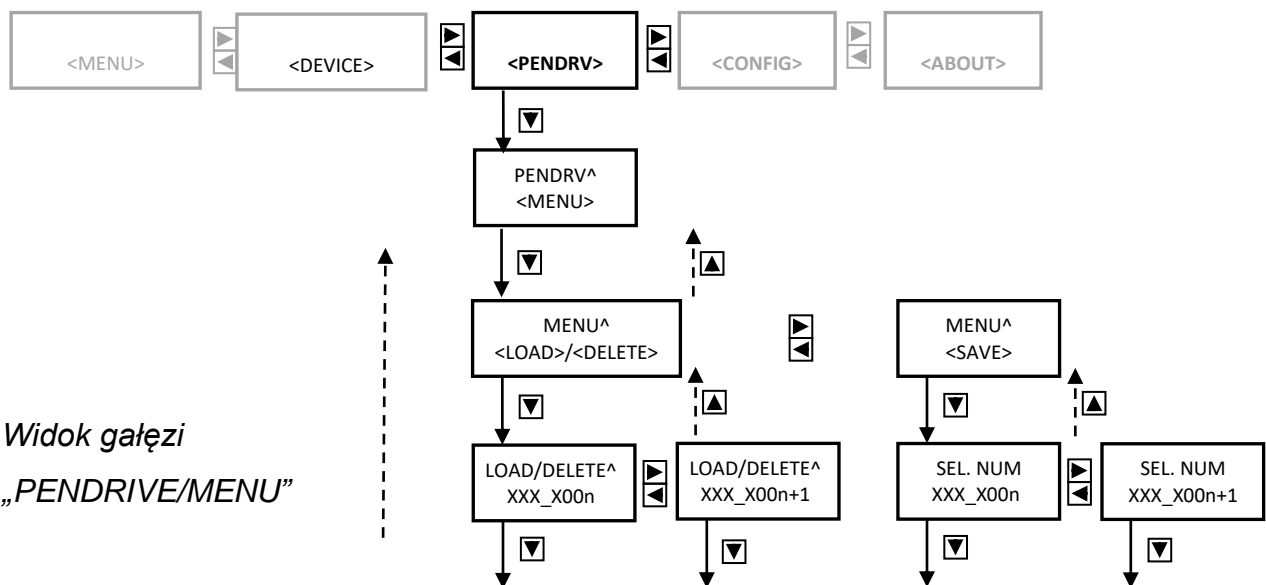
<MENU>

<DEVICE>

<PENDRV>

<CONFIG>

<ABOUT>

PENDRV^
<MENU>

MENU^
<LOAD>/<DELETE>

MENU^
<SAVE>

Widok gałęzi
„PENDRIVE/MENU"

LOAD/DELETE^
XXX_X00n

LOAD/DELETE^
XXX_X00n+1

SEL. NUM
XXX_X00n

SEL. NUM
XXX_X00n+1